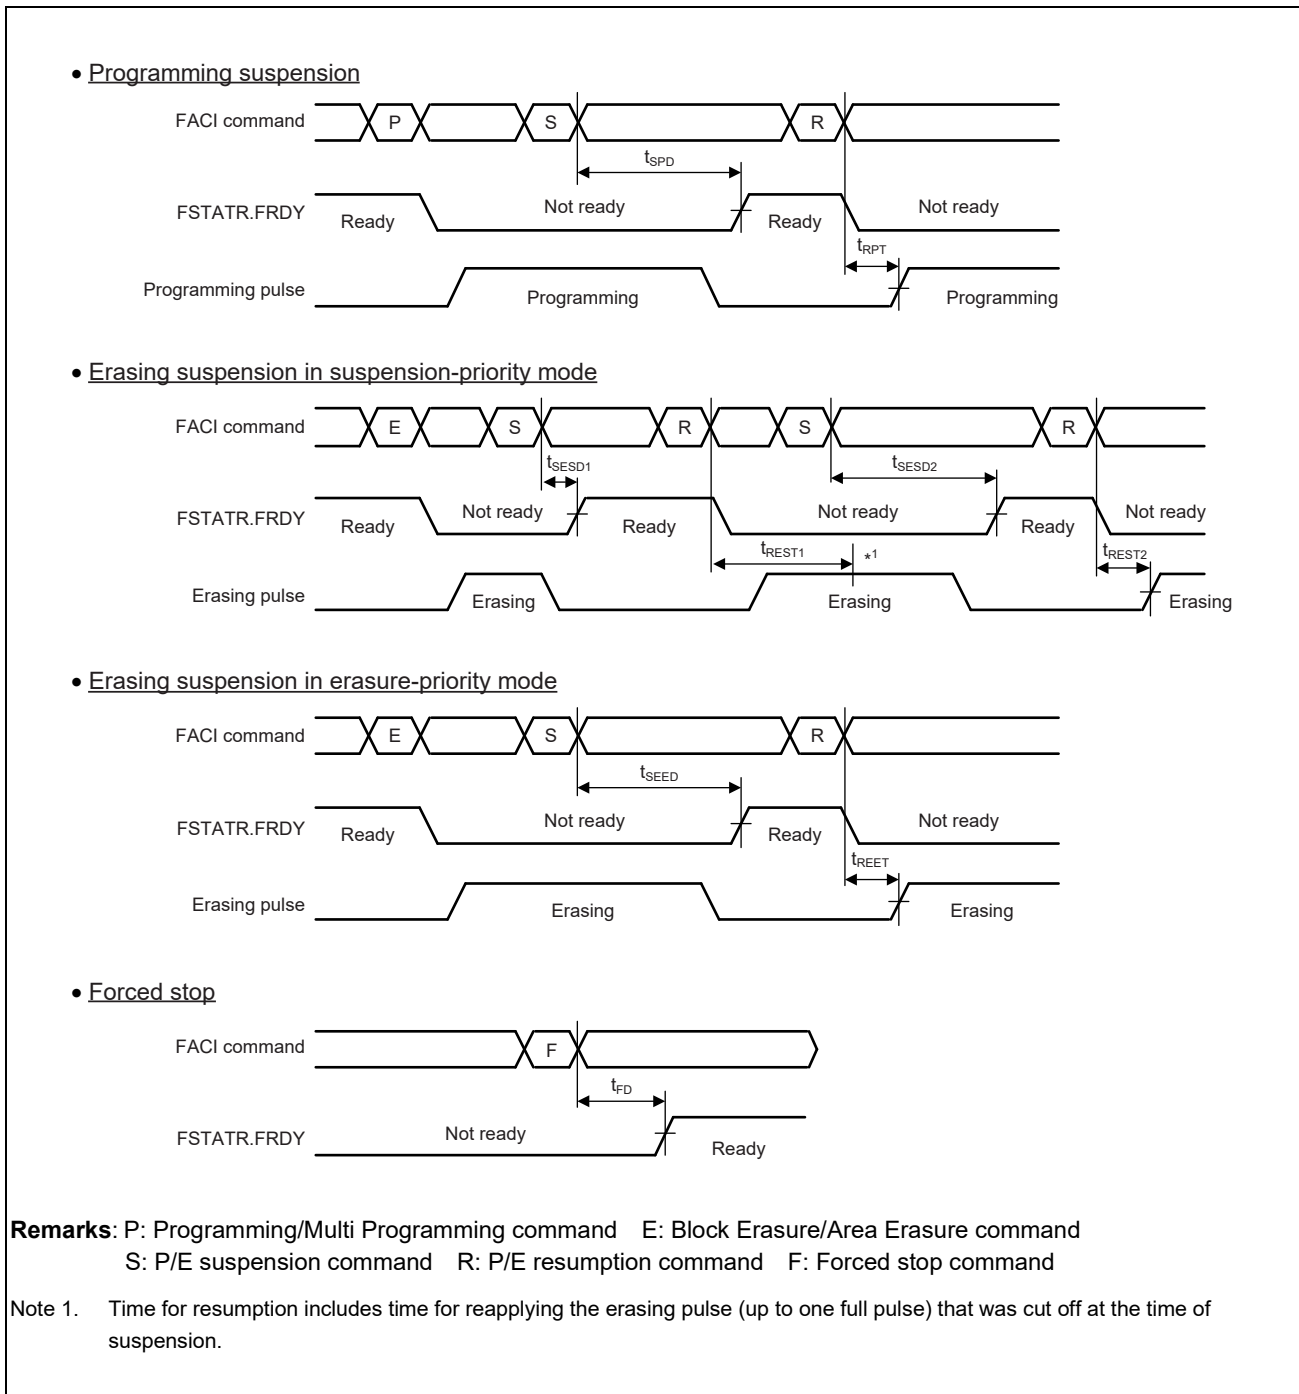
• Programming suspension

FACI command P S R

$t_{SPD}$

FSTATR.FRDY Ready Not ready Ready Not ready

$t_{RPT}$

Programming pulse Programming Programming

• Erasing suspension in suspension-priority mode

FACI command E S R S R

$t_{SESD1}$ $t_{SESD2}$

FSTATR.FRDY Ready Not ready Ready Not ready Ready Not ready

$t_{REST1}$ *1 $t_{REST2}$

Erasing pulse Erasing Erasing Erasing

• Erasing suspension in erasure-priority mode

FACI command E S R

$t_{SEED}$

FSTATR.FRDY Ready Not ready Ready Not ready

$t_{REET}$

Erasing pulse Erasing Erasing

• Forced stop

FACI command F

$t_{FD}$

FSTATR.FRDY Not ready Ready

**Remarks**: P: Programming/Multi Programming command E: Block Erasure/Area Erasure command
S: P/E suspension command R: P/E resumption command F: Forced stop command

Note 1. Time for resumption includes time for reapplying the erasing pulse (up to one full pulse) that was cut off at the time of suspension.